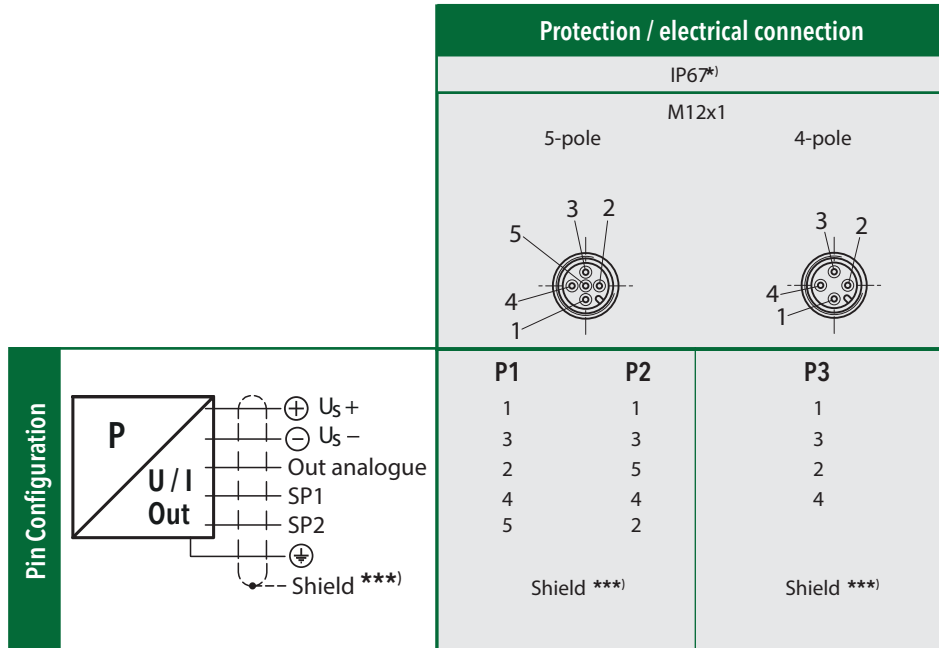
Protection / electrical connection

IP67*)

M12x1

5-pole

4-pole

3 2
5
4
1

3 2
4
1

Pin Configuration

P

U / I
Out

$\oplus$ $U_S$ +
$\ominus$ $U_S$ –
Out analogue
SP1
SP2
$\oplus$
Shield ***)

| P1 | P2 | P3 |
|---|---|---|
| 1 | 1 | 1 |
| 3 | 3 | 3 |
| 2 | 5 | 2 |
| 4 | 4 | 4 |
| 5 | 2 | |

Shield ***)

Shield ***)